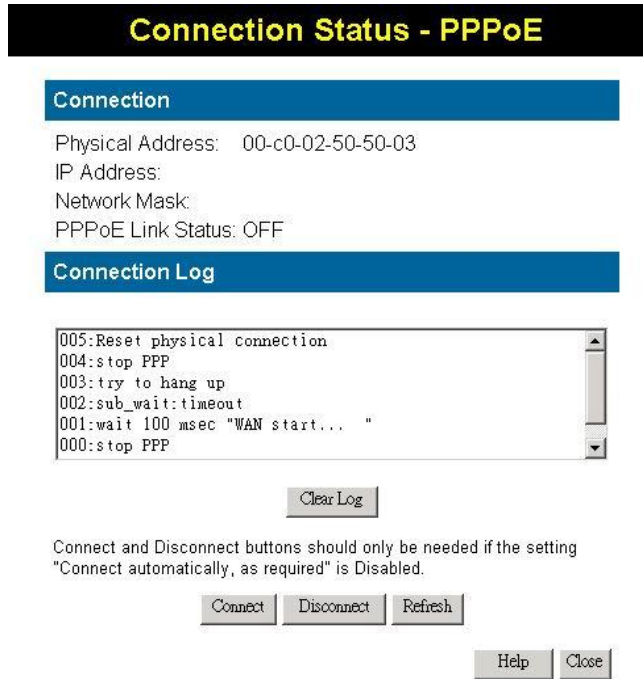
Connection Status - PPPoE

Connection

Physical Address: 00-c0-02-50-50-03
IP Address:
Network Mask:
PPPoE Link Status: OFF

Connection Log

005:Reset physical connection
004:stop PPP
003:try to hang up
002:sub_wait:timeout
001:wait 100 msec "WAN start... "
000:stop PPP

Clear Log

Connect and Disconnect buttons should only be needed if the setting "Connect automatically, as required" is Disabled.

Connect Disconnect Refresh

Help Close